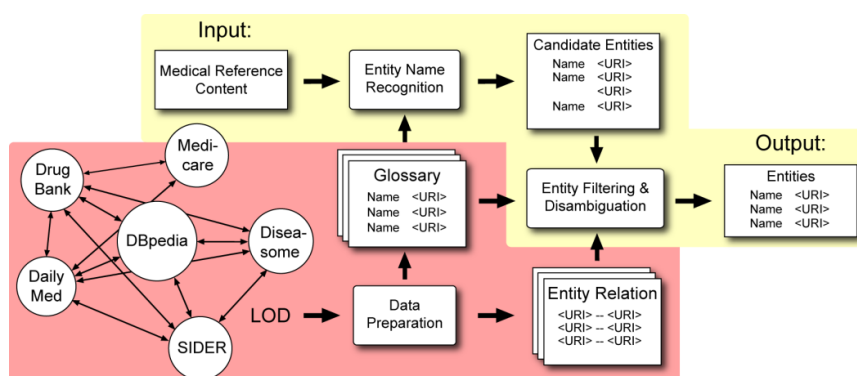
Input:

Medical Reference Content

Entity Name Recognition

Candidate Entities
Name <URI>
Name <URI>
<URI>
Name <URI>

Output:

Drug Bank

Medi-care

DBpedia

Disea-some

Daily Med

SIDER

Glossary
Name <URI>
Name <URI>
Name <URI>

Entity Filtering & Disambiguation

Entities
Name <URI>
Name <URI>
Name <URI>

LOD

Data Preparation

Entity Relation
<URI> -- <URI>
<URI> -- <URI>
<URI> -- <URI>